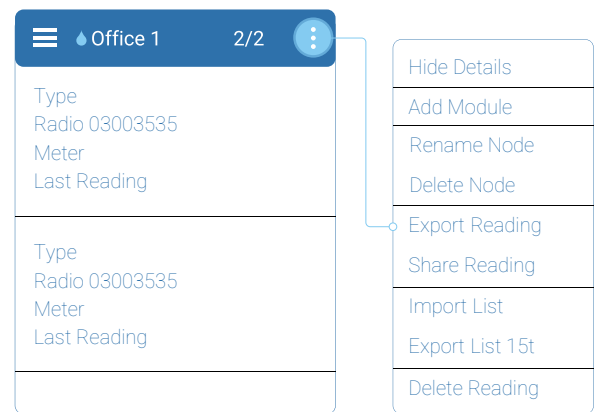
Office 1 2/2

Type
Radio 03003535
Meter
Last Reading

Type
Radio 03003535
Meter
Last Reading

Hide Details
Add Module
Rename Node
Delete Node
Export Reading
Share Reading
Import List
Export List 15t
Delete Reading